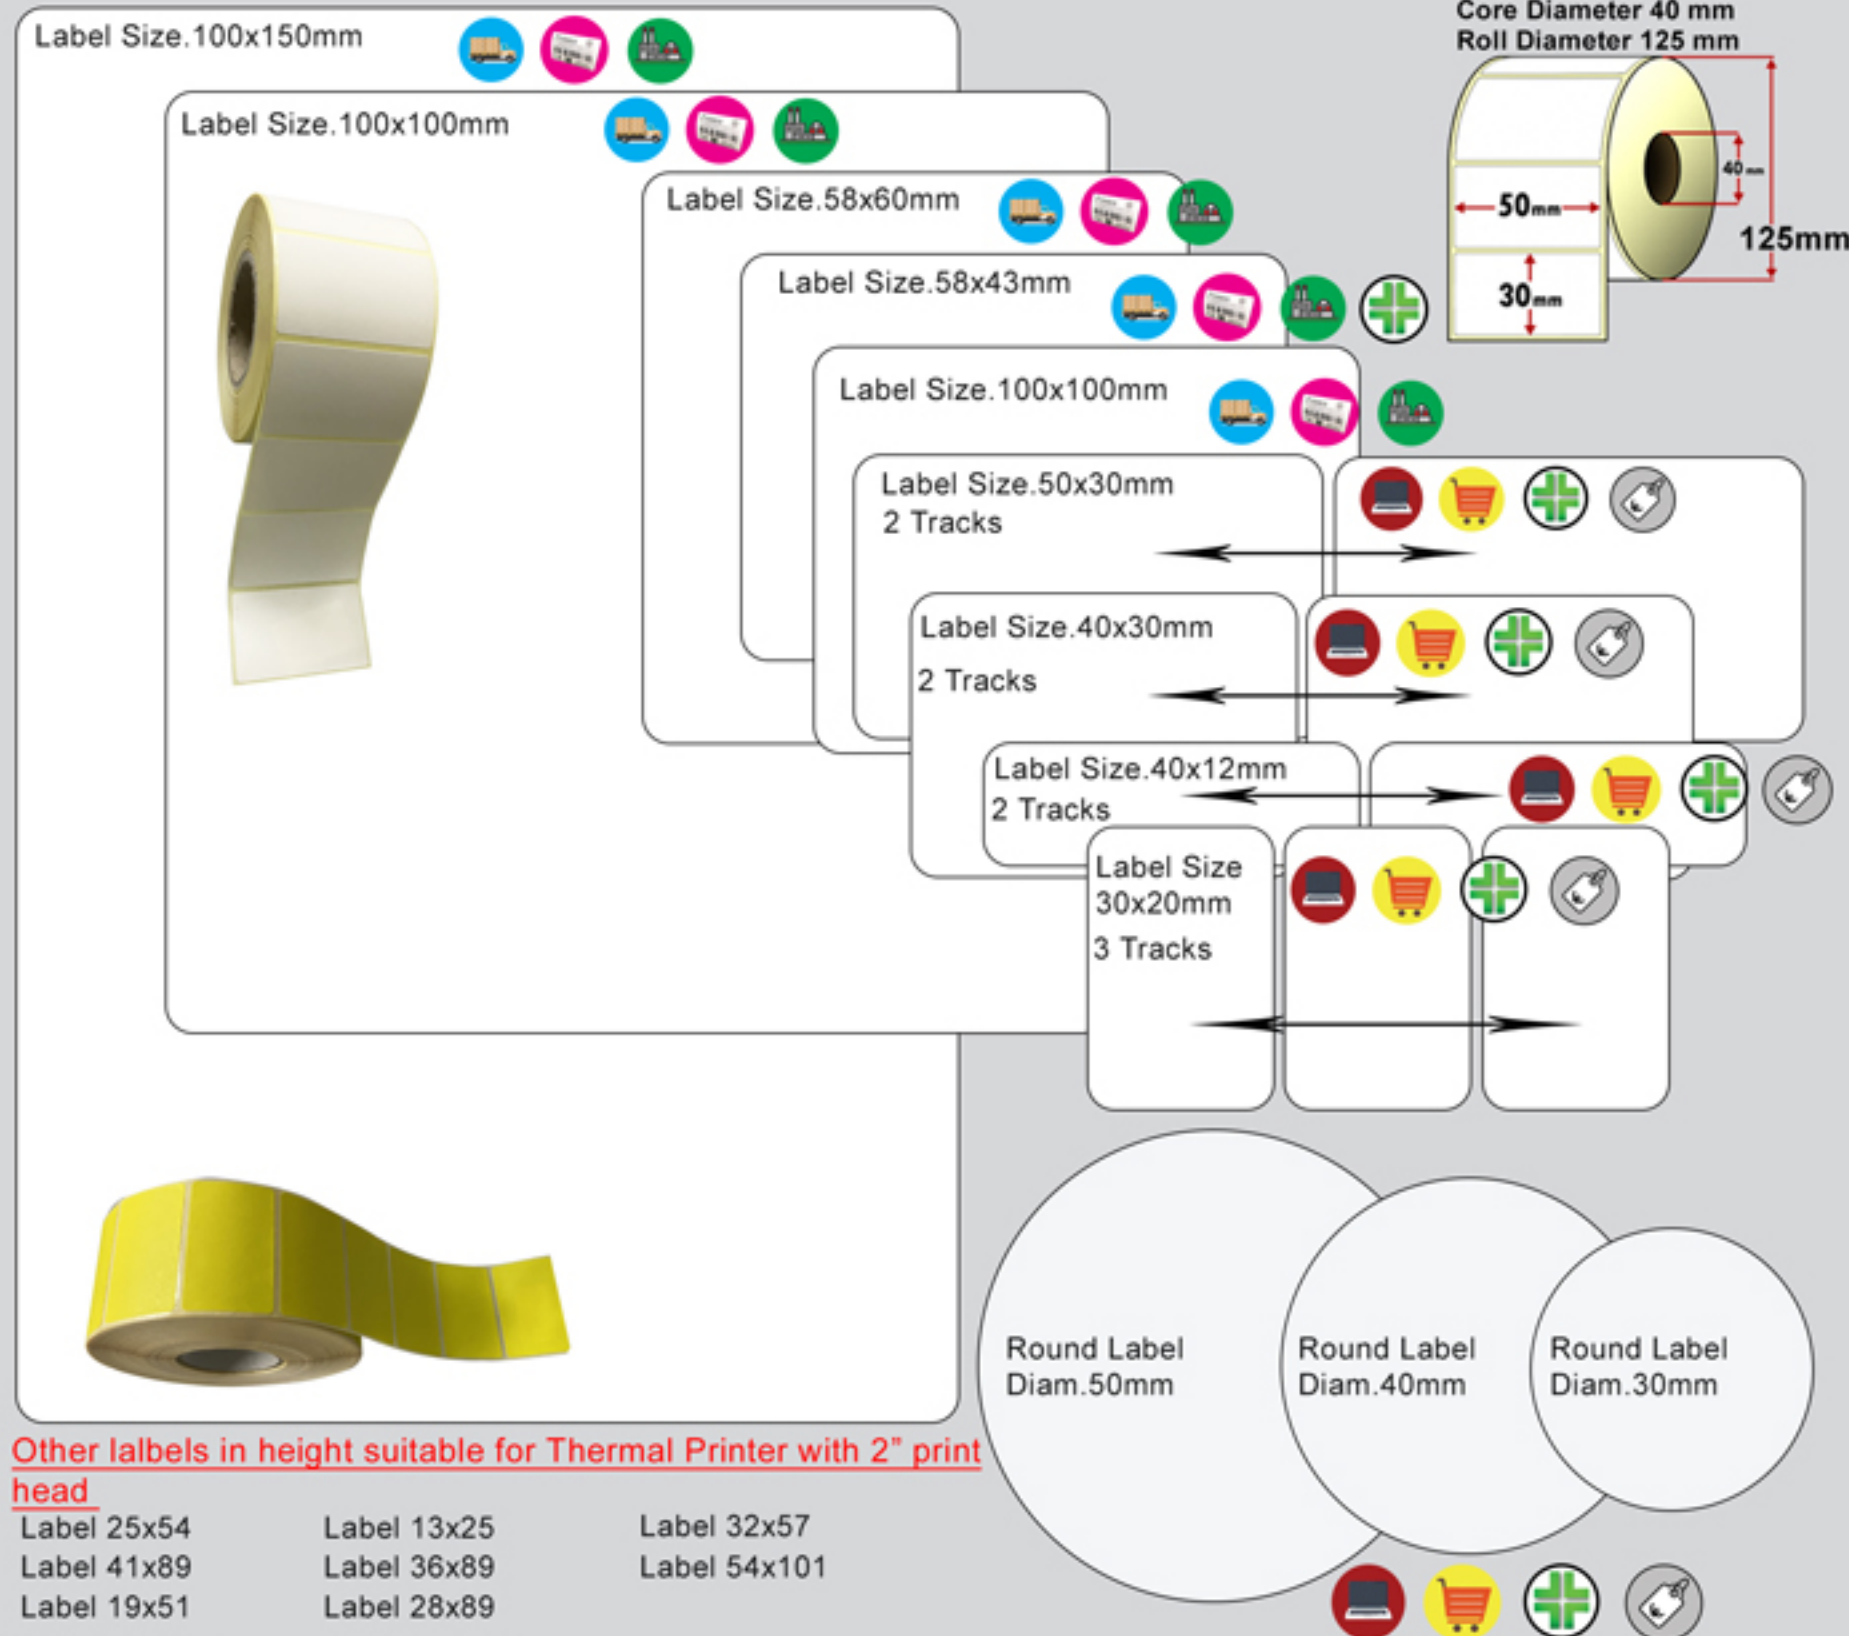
Label Size.100x150mm

Label Size.100x100mm

Label Size.58x60mm

Label Size.58x43mm

Label Size.100x100mm

Label Size.50x30mm
2 Tracks

Label Size.40x30mm
2 Tracks

Label Size.40x12mm
2 Tracks

Label Size
30x20mm
3 Tracks

Core Diameter 40 mm
Roll Diameter 125 mm

40mm

50mm

30mm

125mm

Round Label
Diam.50mm

Round Label
Diam.40mm

Round Label
Diam.30mm

Other lalbels in height suitable for Thermal Printer with 2" print head

| | | |
|---|---|---|
| Label 25x54 | Label 13x25 | Label 32x57 |
| Label 41x89 | Label 36x89 | Label 54x101 |
| Label 19x51 | Label 28x89 | |